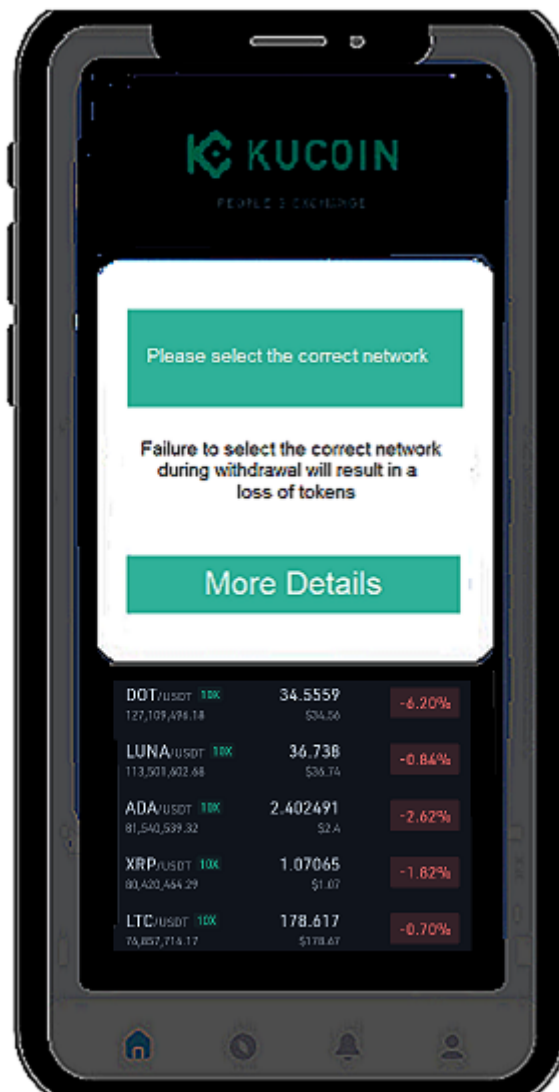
KUCOIN

PEOPLE'S EXCHANGE

Please select the correct network

Failure to select the correct network during withdrawal will result in a loss of tokens

More Details

| | | |
|---|---|---|
| DOT/USDT 10X 127,109,496.18 | 34.5559 $34.56 | -6.20% |
| LUNA/USDT 10X 113,501,602.68 | 36.738 $36.74 | -0.84% |
| ADA/USDT 10X 81,540,539.32 | 2.402491 $2.4 | -2.62% |
| XRP/USDT 10X 80,420,464.29 | 1.07065 $1.07 | -1.82% |
| LTC/USDT 10X 76,857,714.17 | 178.617 $178.67 | -0.70% |